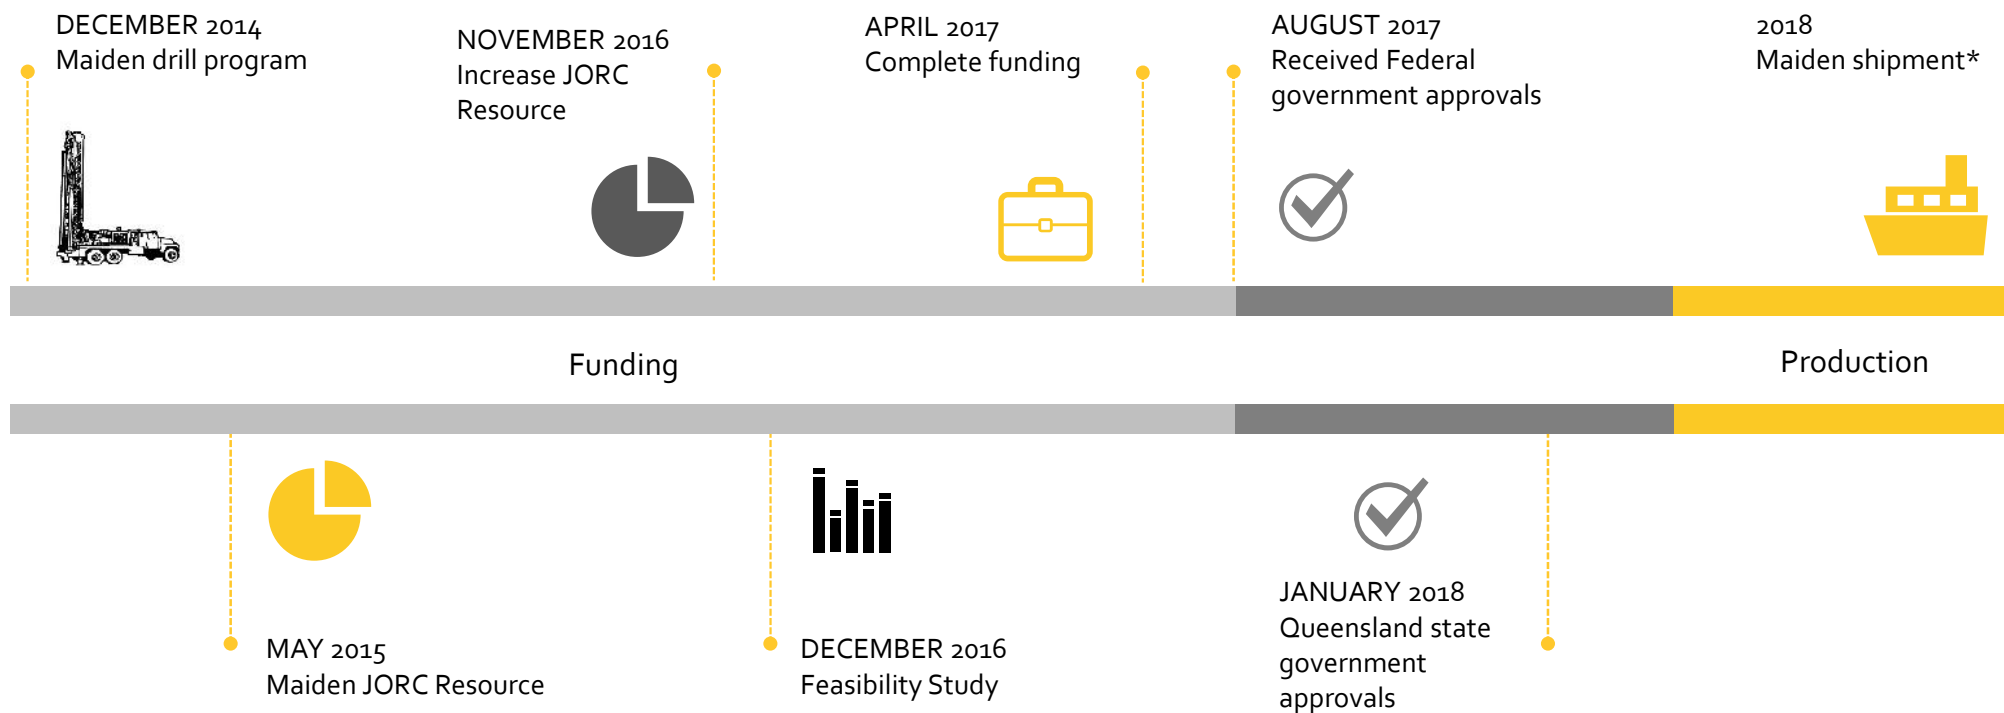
DECEMBER 2014
Maiden drill program

NOVEMBER 2016
Increase JORC Resource

APRIL 2017
Complete funding

AUGUST 2017
Received Federal government approvals

2018
Maiden shipment*

Funding

Production

MAY 2015
Maiden JORC Resource

DECEMBER 2016
Feasibility Study

JANUARY 2018
Queensland state government approvals